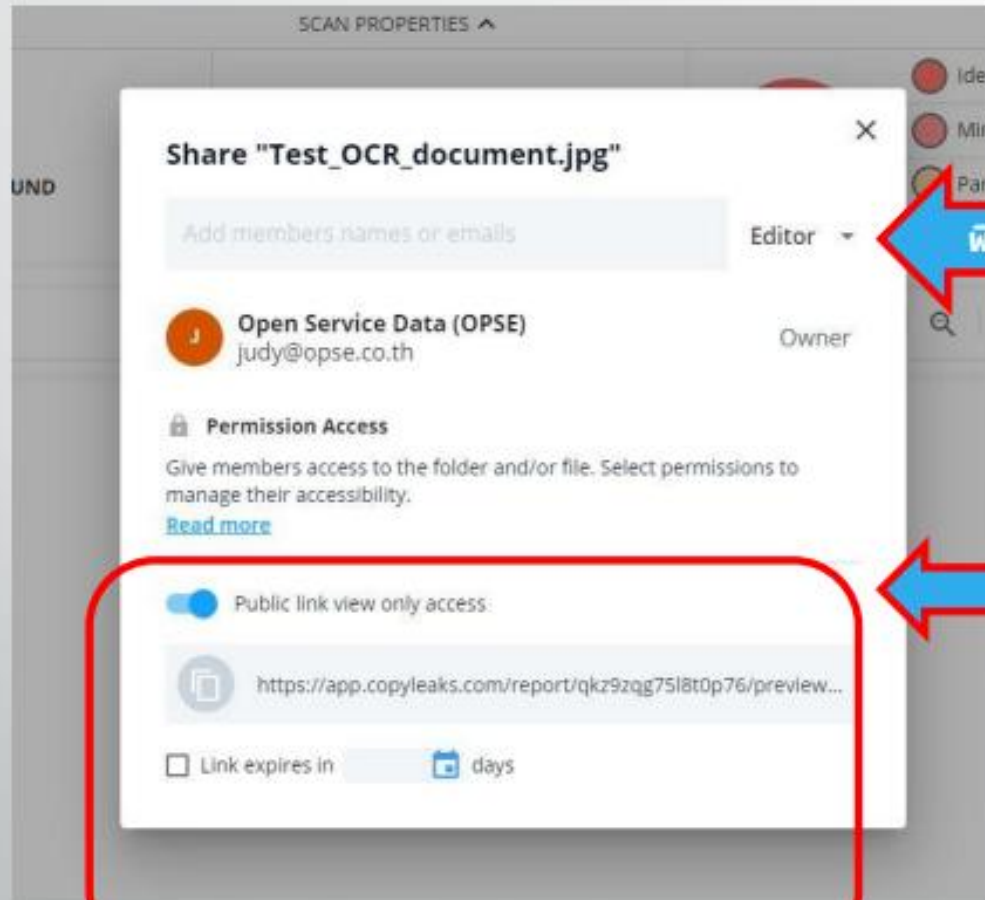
SCAN PROPERTIES ^

Ide
Mi
Pa
UND

Share "Test_OCR_document.jpg"

×

Add members names or emails

Editor

W

J

Open Service Data (OPSE)
judy@opse.co.th

Owner

Permission Access

Give members access to the folder and/or file. Select permissions to manage their accessibility.

Read more

Public link view only access

https://app.copyleaks.com/report/qkz9zqg75l8t0p76/preview...

Link expires in days